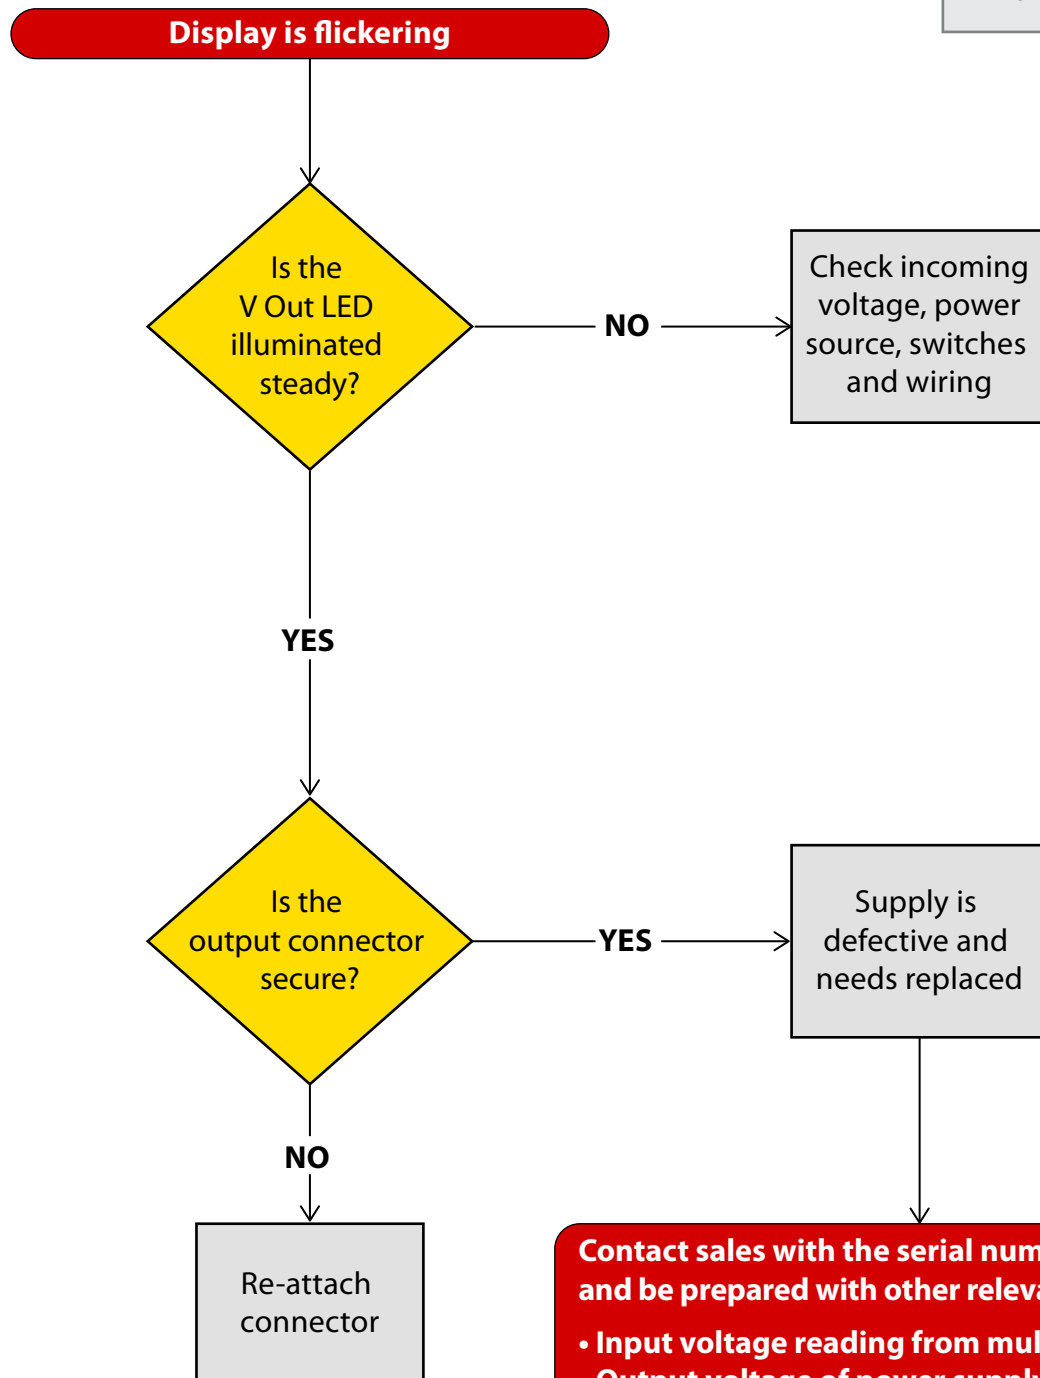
Display is flickering

Is the V Out LED illuminated steady?

NO

Check incoming voltage, power source, switches and wiring

YES

Is the output connector secure?

YES

Supply is defective and needs replaced

NO

Re-attach connector

Contact sales with the serial num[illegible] and be prepared with other releva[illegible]

• Input voltage reading from mul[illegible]

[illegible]